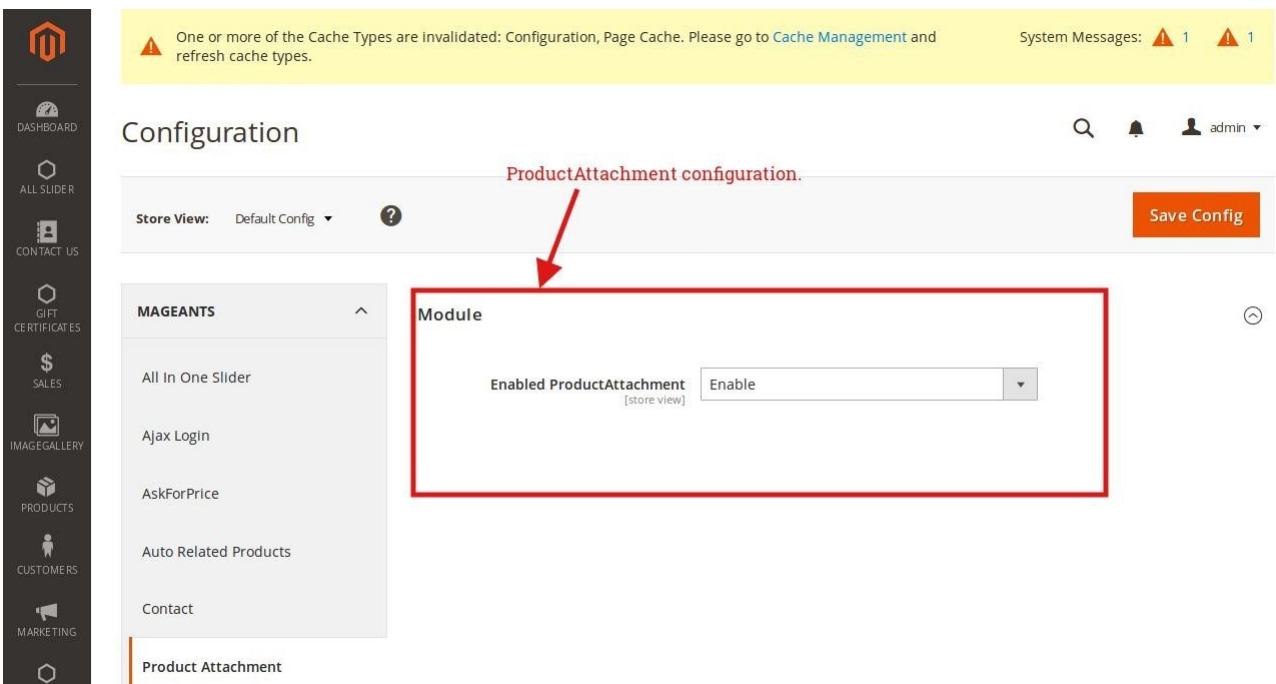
DASHBOARD
ALL SLIDER
CONTACT US
GIFT CERTIFICATES
SALES
IMAGEGALLERY
PRODUCTS
CUSTOMERS
MARKETING

One or more of the Cache Types are invalidated: Configuration, Page Cache. Please go to Cache Management and refresh cache types.

System Messages: 1 1

Configuration

admin

ProductAttachment configuration.

Store View: Default Config

Save Config

MAGEANTS

All In One Slider

Ajax Login

AskForPrice

Auto Related Products

Contact

Product Attachment

Module

Enabled ProductAttachment
[store view]

Enable